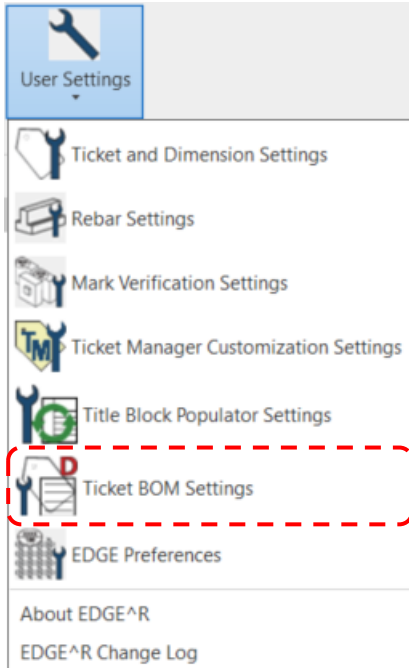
User Settings

Ticket and Dimension Settings

Rebar Settings

Mark Verification Settings

TM Ticket Manager Customization Settings

Title Block Populator Settings

D Ticket BOM Settings

EDGE Preferences

About EDGE^R

EDGE^R Change Log